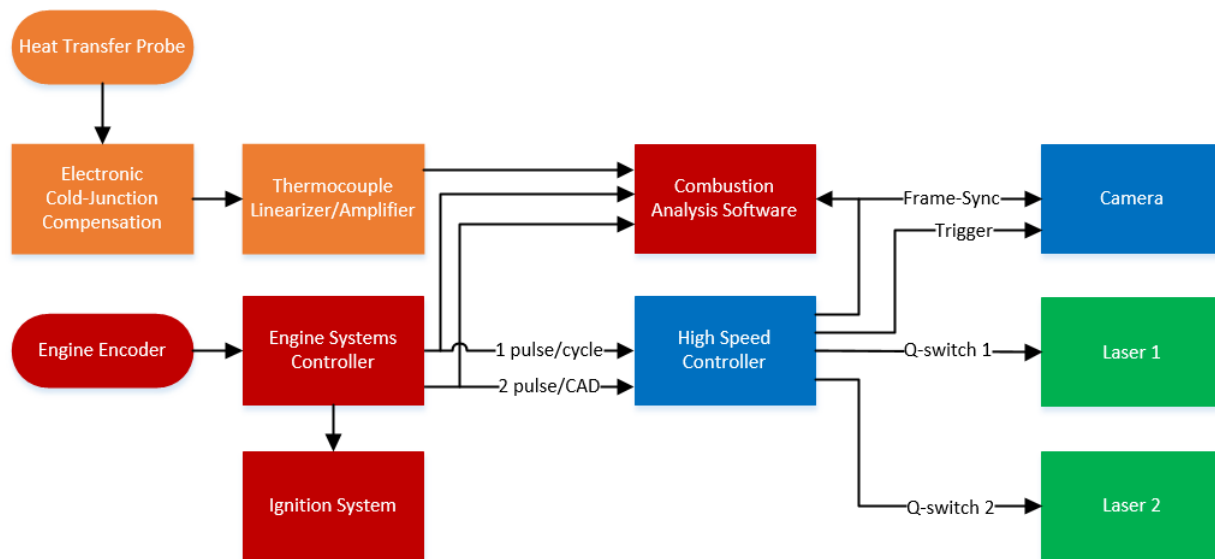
Heat Transfer Probe

Electronic Cold-Junction Compensation

Thermocouple Linearizer/Amplifier

Combustion Analysis Software

Frame-Sync

Camera

Trigger

Engine Encoder

Engine Systems Controller

1 pulse/cycle

2 pulse/CAD

High Speed Controller

Q-switch 1

Laser 1

Ignition System

Q-switch 2

Laser 2